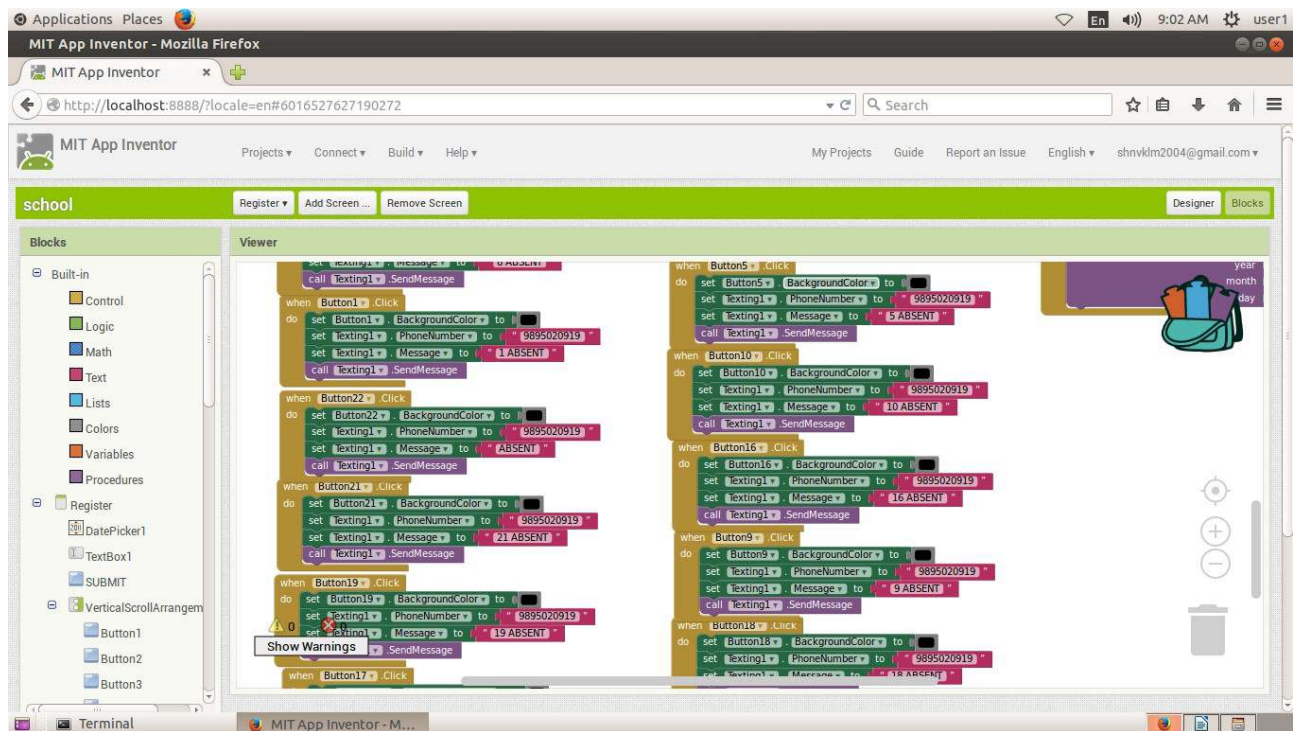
Applications Places
En 9:02 AM user1
MIT App Inventor - Mozilla Firefox
MIT App Inventor ×
http://localhost:8888/?locale=en#6016527627190272
Search
MIT App Inventor
Projects ▾ Connect ▾ Build ▾ Help ▾
My Projects Guide Report an Issue English ▾ shnvklm2004@gmail.com ▾
school
Register ▾ Add Screen ... Remove Screen
Designer Blocks
Blocks
Built-in
Control
Logic
Math
Text
Lists
Colors
Variables
Procedures
Register
DatePicker1
TextBox1
SUBMIT
VerticalScrollArrangem
Button1
Button2
Button3
Viewer
set Texting1 . Message to " 8 ABSENT "
call Texting1 .SendMessage
when Button1 .Click
do set Button1 . BackgroundColor to
set Texting1 . PhoneNumber to " 9895020919 "
set Texting1 . Message to " 1 ABSENT "
call Texting1 .SendMessage
when Button22 .Click
do set Button22 . BackgroundColor to
set Texting1 . PhoneNumber to " 9895020919 "
set Texting1 . Message to " ABSENT "
call Texting1 .SendMessage
when Button21 .Click
do set Button21 . BackgroundColor to
set Texting1 . PhoneNumber to " 9895020919 "
set Texting1 . Message to " 21 ABSENT "
call Texting1 .SendMessage
when Button19 .Click
do set Button19 . BackgroundColor to
set Texting1 . PhoneNumber to " 9895020919 "
set Texting1 . Message to " 19 ABSENT "
0 0
Show Warnings
.SendMessage
when Button17 .Click
when Button5 .Click
do set Button5 . BackgroundColor to
set Texting1 . PhoneNumber to " 9895020919 "
set Texting1 . Message to " 5 ABSENT "
call Texting1 .SendMessage
when Button10 .Click
do set Button10 . BackgroundColor to
set Texting1 . PhoneNumber to " 9895020919 "
set Texting1 . Message to " 10 ABSENT "
call Texting1 .SendMessage
when Button16 .Click
do set Button16 . BackgroundColor to
set Texting1 . PhoneNumber to " 9895020919 "
set Texting1 . Message to " 16 ABSENT "
call Texting1 .SendMessage
when Button9 .Click
do set Button9 . BackgroundColor to
set Texting1 . PhoneNumber to " 9895020919 "
set Texting1 . Message to " 9 ABSENT "
call Texting1 .SendMessage
when Button18 .Click
do set Button18 . BackgroundColor to
set Texting1 . PhoneNumber to " 9895020919 "
set Texting1 . Message to " 18 ABSENT "
year
month
day
Terminal
MIT App Inventor - M...